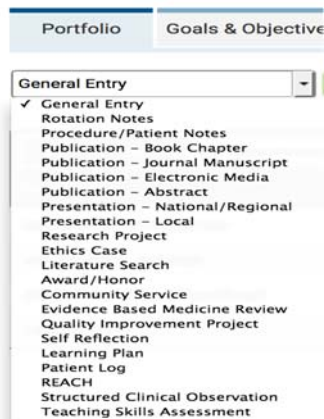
Portfolio Goals & Objective

General Entry

✓ General Entry
Rotation Notes
Procedure/Patient Notes
Publication – Book Chapter
Publication – Journal Manuscript
Publication – Electronic Media
Publication – Abstract
Presentation – National/Regional
Presentation – Local
Research Project
Ethics Case
Literature Search
Award/Honor
Community Service
Evidence Based Medicine Review
Quality Improvement Project
Self Reflection
Learning Plan
Patient Log
REACH
Structured Clinical Observation
Teaching Skills Assessment